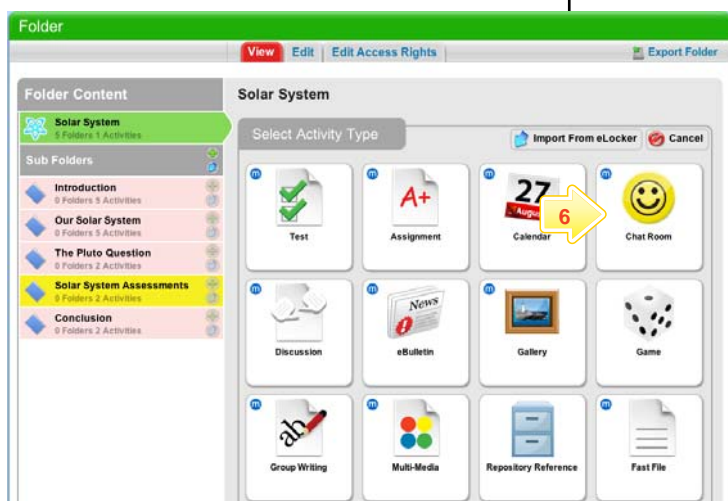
Folder

View | Edit | Edit Access Rights |

Export Folder

Folder Content

Solar System
5 Folders 1 Activities

Sub Folders

Introduction
0 Folders 5 Activities

Our Solar System
0 Folders 5 Activities

The Pluto Question
0 Folders 2 Activities

Solar System Assessments
0 Folders 2 Activities

Conclusion
0 Folders 2 Activities

Solar System

Select Activity Type

Import From eLocker

Cancel

Test

A+

Assignment

27
August

Calendar

6

Chat Room

Discussion

News

eBulletin

Gallery

Game

ab

Group Writing

Multi-Media

Repository Reference

Fast File